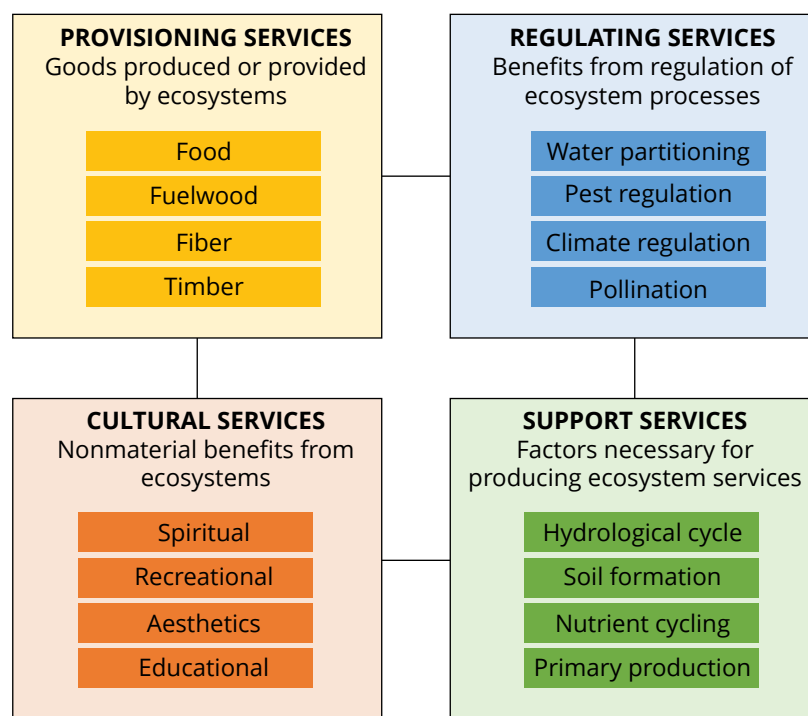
PROVISIONING SERVICES
Goods produced or provided by ecosystems

Food
Fuelwood
Fiber
Timber

REGULATING SERVICES
Benefits from regulation of ecosystem processes

Water partitioning
Pest regulation
Climate regulation
Pollination

CULTURAL SERVICES
Nonmaterial benefits from ecosystems

Spiritual
Recreational
Aesthetics
Educational

SUPPORT SERVICES
Factors necessary for producing ecosystem services

Hydrological cycle
Soil formation
Nutrient cycling
Primary production